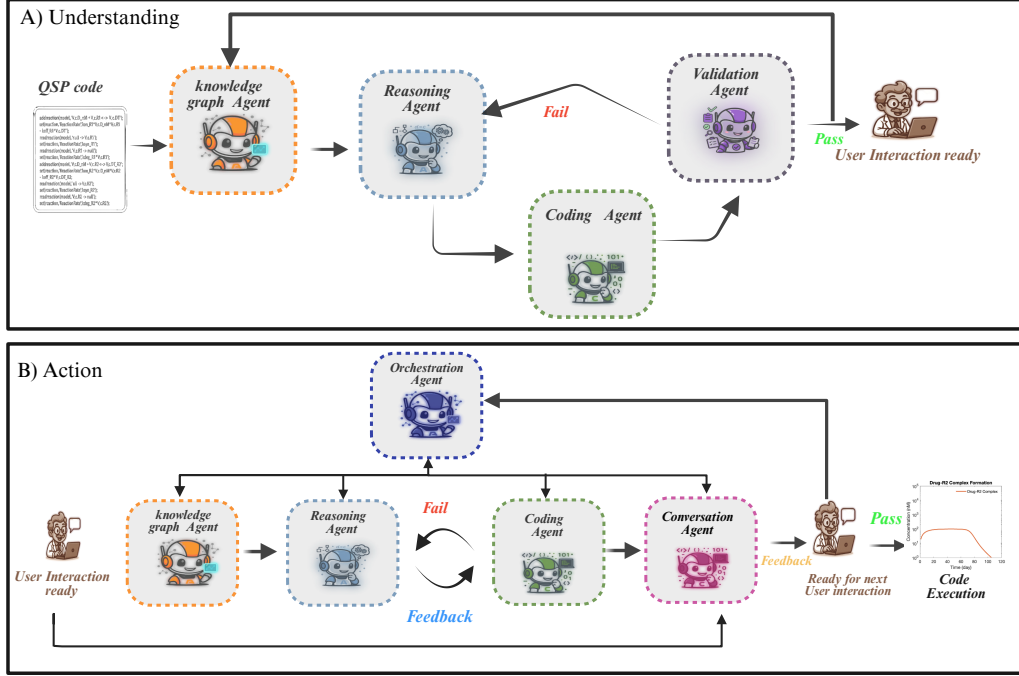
A) Understanding

QSP code

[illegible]

knowledge graph Agent

Reasoning Agent

Fail

Validation Agent

Pass

User Interaction ready

Coding Agent

B) Action

Orchestration Agent

User Interaction ready

knowledge graph Agent

Reasoning Agent

Fail

Feedback

Coding Agent

Conversation Agent

Feedback

Ready for next User interaction

Pass

Drug-R2 Complex Formation

Drug-R2 Complex

Concentration (nM)

Time (day)

Code Execution